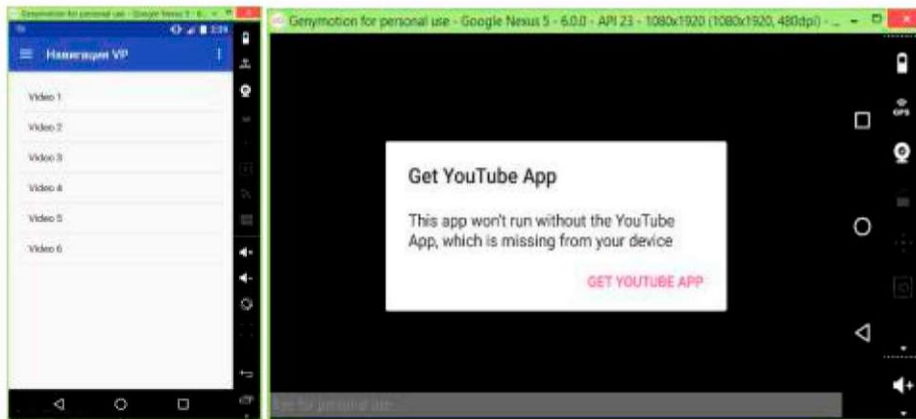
Genymotion for personal use - Google Nexus 5 - 6...

Навигация VP

Video 1

Video 2

Video 3

Video 4

Video 5

Video 6

Genymotion for personal use - Google Nexus 5 - 6.0.0 - API 23 - 1080x1920 (1080x1920, 480dpi) - ...

GPS

Get YouTube App

This app won't run without the YouTube App, which is missing from your device

GET YOUTUBE APP

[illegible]